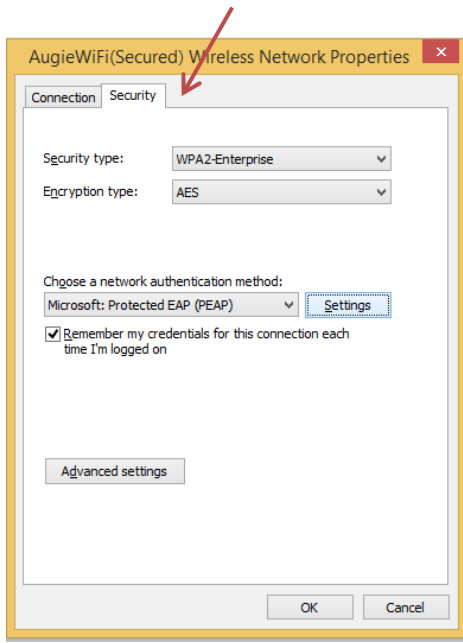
AugieWiFi(Secured) Wireless Network Properties

Connection | Security

Security type: WPA2-Enterprise

Encryption type: AES

Choose a network authentication method:

Microsoft: Protected EAP (PEAP)

Settings

Remember my credentials for this connection each time I'm logged on

Advanced settings

OK

Cancel